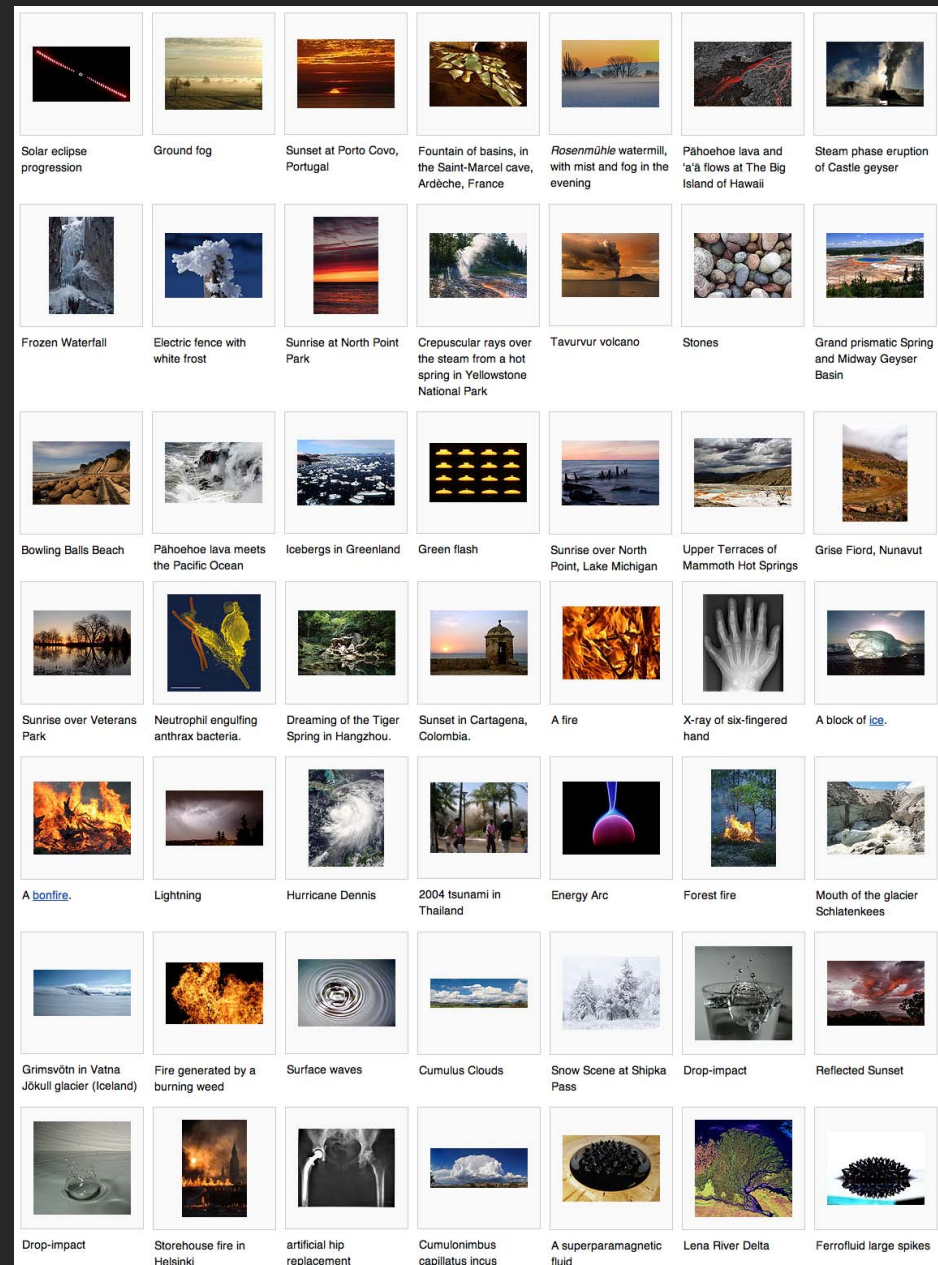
Solar eclipse progression

Ground fog

Sunset at Porto Covo, Portugal

Fountain of basins, in the Saint-Marcel cave, Ardèche, France

Rosenmühle watermill, with mist and fog in the evening

Pāhoehoe lava and ʻaʻā flows at The Big Island of Hawaii

Steam phase eruption of Castle geyser

Frozen Waterfall

Electric fence with white frost

Sunrise at North Point Park

Crepuscular rays over the steam from a hot spring in Yellowstone National Park

Tavurvur volcano

Stones

Grand prismatic Spring and Midway Geyser Basin

Bowling Balls Beach

Pāhoehoe lava meets the Pacific Ocean

Icebergs in Greenland

Green flash

Sunrise over North Point, Lake Michigan

Upper Terraces of Mammoth Hot Springs

Grise Fiord, Nunavut

Sunrise over Veterans Park

Neutrophil engulfing anthrax bacteria.

Dreaming of the Tiger Spring in Hangzhou.

Sunset in Cartagena, Colombia.

A fire

X-ray of six-fingered hand

A block of ice.

A bonfire.

Lightning

Hurricane Dennis

2004 tsunami in Thailand

Energy Arc

Forest fire

Mouth of the glacier Schlatenkees

Grimsvötn in Vatna Jökull glacier (Iceland)

Fire generated by a burning weed

Surface waves

Cumulus Clouds

Snow Scene at Shipka Pass

Drop-impact

Reflected Sunset

Drop-impact

Storehouse fire in Helsinki

artificial hip replacement

Cumulonimbus capillatus incus

A superparamagnetic fluid

Lena River Delta

Ferrofluid large spikes